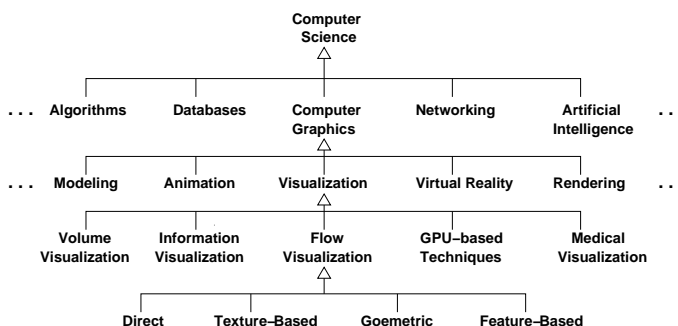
Computer Science

. . . Algorithms Databases Computer Graphics Networking Artificial Intelligence . .

. . . Modeling Animation Visualization Virtual Reality Rendering . .

Volume Visualization Information Visualization Flow Visualization GPU−based Techniques Medical Visualization

Direct Texture−Based Goemetric Feature−Based